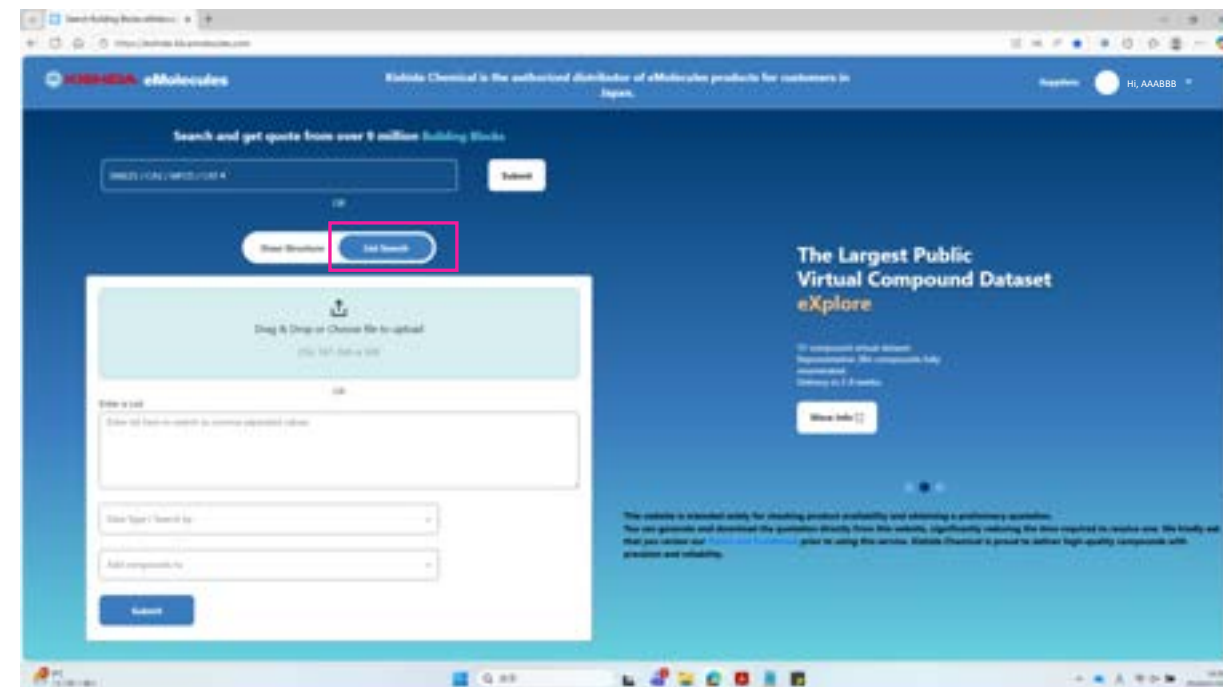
KISHIDA eMolecules

Kishida Chemical is the authorized distributor of eMolecules products for customers in Japan.

Suppliers

Hi, AAABBB

Search and get quote from over 9 million Building Blocks

SMILES / CAS / MFCD / CAT #

Submit

OR

Draw Structure

List Search

Drag & Drop or Choose file to upload

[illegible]

OR

Enter a List

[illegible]

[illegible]

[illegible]

Submit

The Largest Public Virtual Compound Dataset eXplore

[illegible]

More Info

This website is intended solely for checking product availability and obtaining a preliminary quotation. You can generate and download the quotation directly from this website, significantly reducing the time required to receive one. We kindly ask that you review our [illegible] prior to using this service. Kishida Chemical is proud to deliver high-quality compounds with precision and reliability.